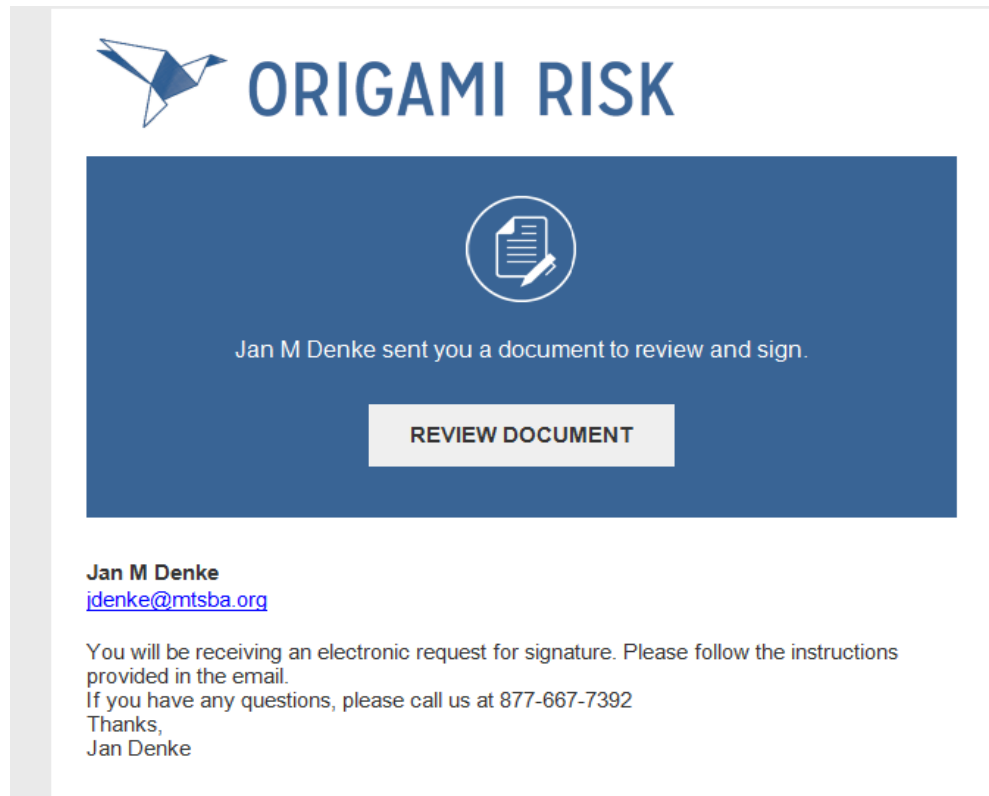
ORIGAMI RISK

Jan M Denke sent you a document to review and sign.

REVIEW DOCUMENT

**Jan M Denke**
jdenke@mtsba.org

You will be receiving an electronic request for signature. Please follow the instructions provided in the email.
If you have any questions, please call us at 877-667-7392
Thanks,
Jan Denke